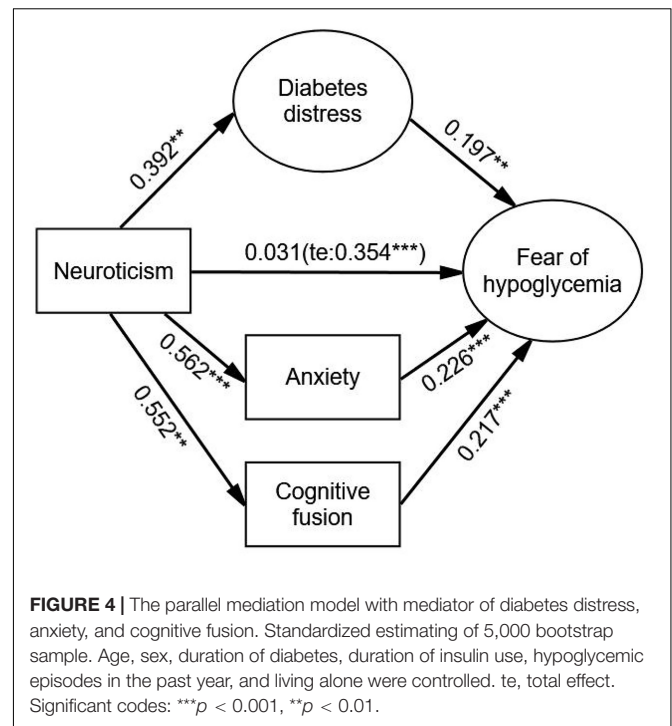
Diabetes distress

0.392**

0.197**

Neuroticism

0.031(te:0.354***)

Fear of hypoglycemia

0.562***

Anxiety

0.226***

0.552**

0.217***

Cognitive fusion

**FIGURE 4 |** The parallel mediation model with mediator of diabetes distress, anxiety, and cognitive fusion. Standardized estimating of 5,000 bootstrap sample. Age, sex, duration of diabetes, duration of insulin use, hypoglycemic episodes in the past year, and living alone were controlled. te, total effect. Significant codes: ***$p$ < 0.001, **$p$ < 0.01.